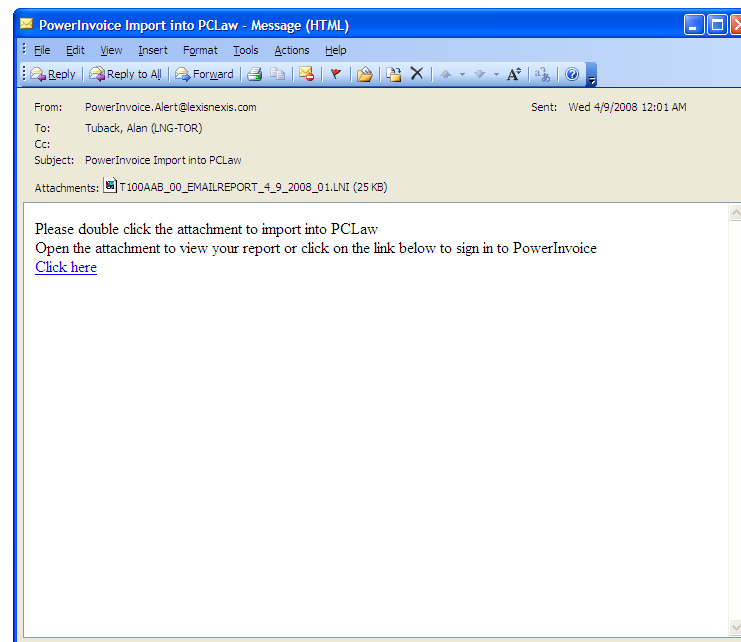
PowerInvoice Import into PCLaw - Message (HTML)

File Edit View Insert Format Tools Actions Help

Reply Reply to All Forward

From: PowerInvoice.Alert@lexisnexis.com
Sent: Wed 4/9/2008 12:01 AM
To: Tuback, Alan (LNG-TOR)
Cc:
Subject: PowerInvoice Import into PCLaw

Attachments: T100AAB_00_EMAILREPORT_4_9_2008_01.LNI (25 KB)

Please double click the attachment to import into PCLaw
Open the attachment to view your report or click on the link below to sign in to PowerInvoice
Click here